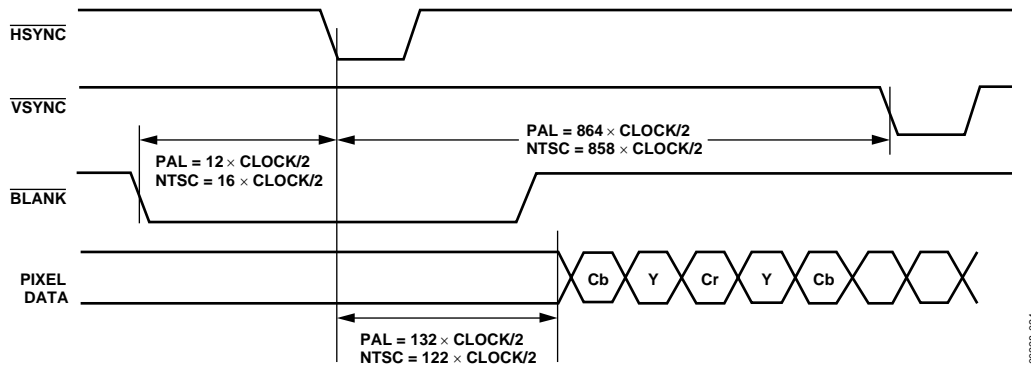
$\overline{\text{HSYNC}}$

$\overline{\text{VSYNC}}$

PAL = 864 × CLOCK/2
NTSC = 858 × CLOCK/2

PAL = 12 × CLOCK/2
NTSC = 16 × CLOCK/2

$\overline{\text{BLANK}}$

PIXEL DATA

Cb Y Cr Y Cb

PAL = 132 × CLOCK/2
NTSC = 122 × CLOCK/2

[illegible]